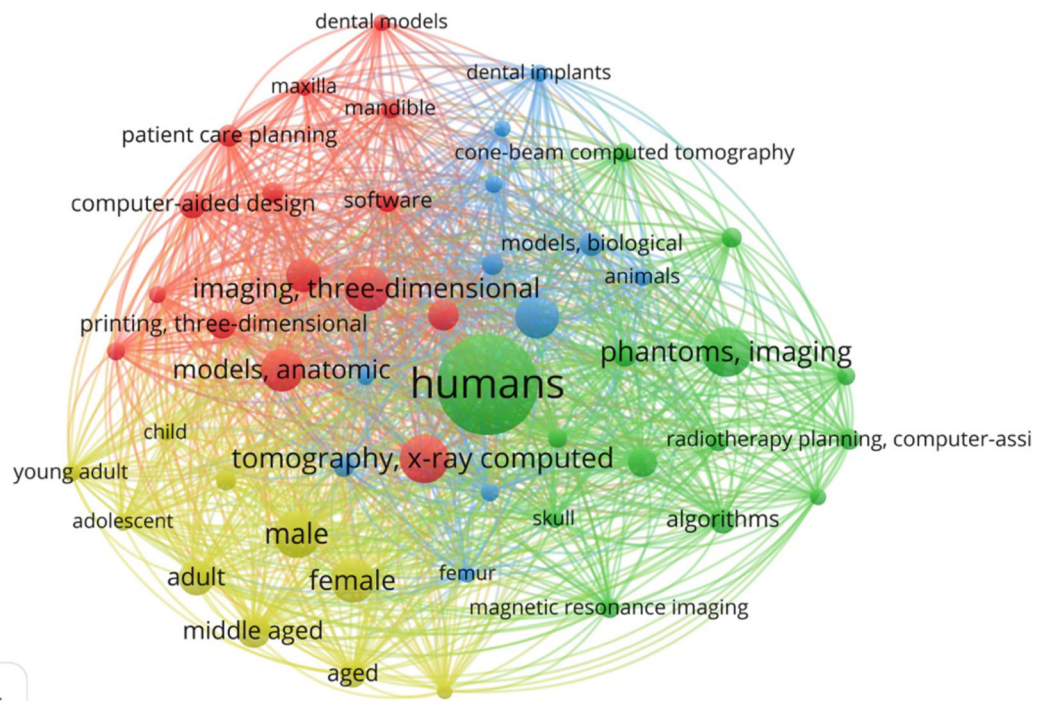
dental models
maxilla
mandible
dental implants
patient care planning
cone-beam computed tomography
computer-aided design
software
models, biological
animals
imaging, three-dimensional
printing, three-dimensional
phantoms, imaging
models, anatomic
humans
child
radiotherapy planning, computer-assi
young adult
tomography, x-ray computed
adolescent
skull
algorithms
male
adult
female
femur
magnetic resonance imaging
middle aged
aged